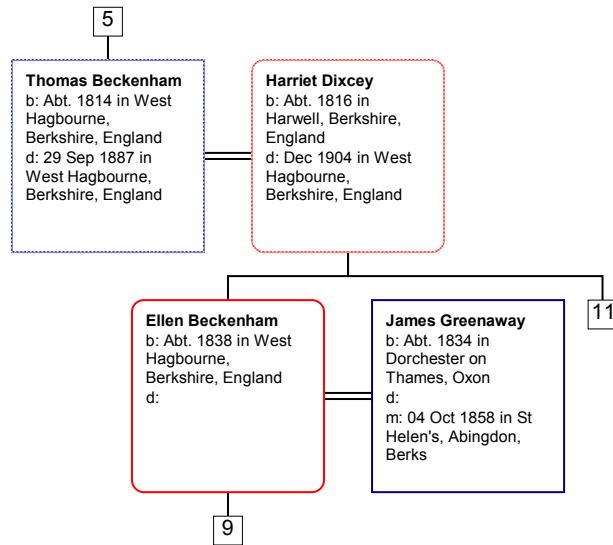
5

**Thomas Beckenham**
b: Abt. 1814 in West Hagbourne, Berkshire, England
d: 29 Sep 1887 in West Hagbourne, Berkshire, England

**Harriet Dixcey**
b: Abt. 1816 in Harwell, Berkshire, England
d: Dec 1904 in West Hagbourne, Berkshire, England

11

**Ellen Beckenham**
b: Abt. 1838 in West Hagbourne, Berkshire, England
d:

**James Greenaway**
b: Abt. 1834 in Dorchester on Thames, Oxon
d:
m: 04 Oct 1858 in St Helen's, Abingdon, Berks

9